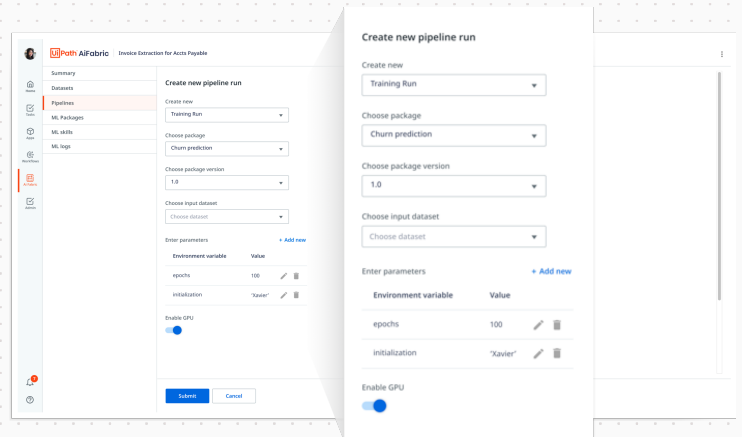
UiPath AiFabric   Invoice Extraction for Accts Payable

Home
Tasks
Apps
Workflows
AI Fabric
Admin

Summary
Datasets
Pipelines
ML Packages
ML skills
ML logs

Create new pipeline run

Create new
Training Run

Choose package
Churn prediction

Choose package version
1.0

Choose input dataset
Choose dataset

Enter parameters
+ Add new

| Environment variable | Value |
|---|---|
| epochs | 100 |
| initialization | 'Xavier' |

Enable GPU

Submit
Cancel

Create new pipeline run

Create new
Training Run

Choose package
Churn prediction

Choose package version
1.0

Choose input dataset
Choose dataset

Enter parameters
+ Add new

| Environment variable | Value |
|---|---|
| epochs | 100 |
| initialization | 'Xavier' |

Enable GPU